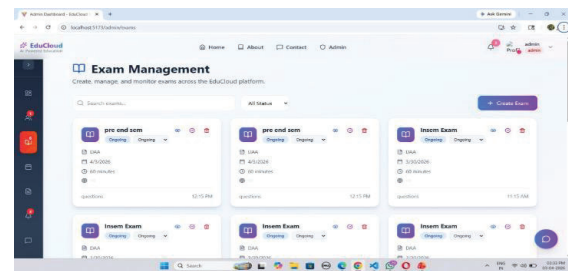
Admin Dashboard - EduCloud ×  +

localhost:5173/admin/exams

Ask Gemini

EduCloud

Home  About  Contact  Admin

admin
Profile admin

Exam Management

Create, manage, and monitor exams across the EduCloud platform.

Search exams...

All Status

+ Create Exam

pre end sem
Ongoing  Ongoing
DAA
4/5/2026
60 minutes
questions  12:15 PM

pre end sem
Ongoing  Ongoing
DAA
4/5/2026
60 minutes
questions  12:15 PM

Insem Exam
Ongoing  Ongoing
DAA
3/30/2026
60 minutes
questions  11:15 AM

Insem Exam
Ongoing  Ongoing
DAA
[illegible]

Insem Exam
Ongoing  Ongoing
DAA
3/30/2026

Insem Exam
Ongoing  Ongoing
DAA
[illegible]

Search

ENG IN
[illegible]